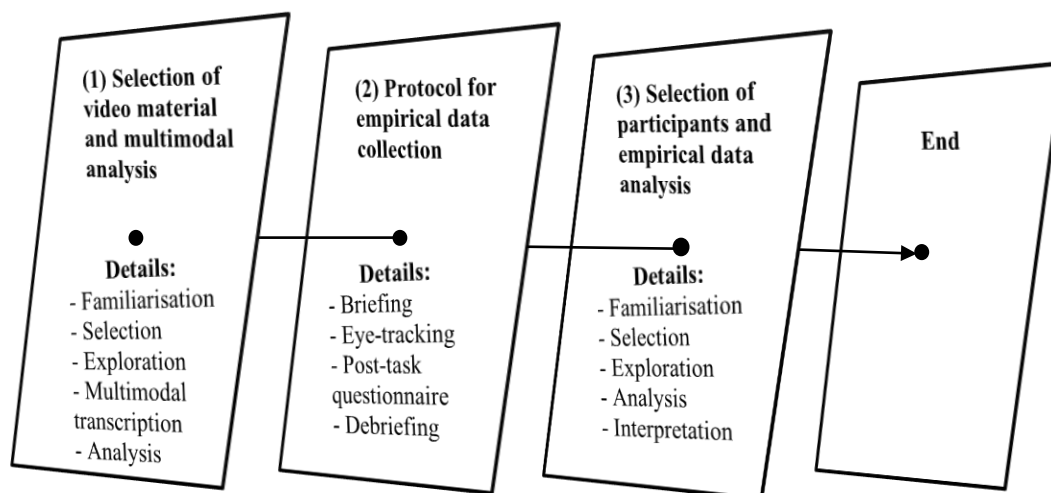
(1) Selection of video material and multimodal analysis

Details:
- Familiarisation
- Selection
- Exploration
- Multimodal transcription
- Analysis

(2) Protocol for empirical data collection

Details:
- Briefing
- Eye-tracking
- Post-task questionnaire
- Debriefing

(3) Selection of participants and empirical data analysis

Details:
- Familiarisation
- Selection
- Exploration
- Analysis
- Interpretation

End